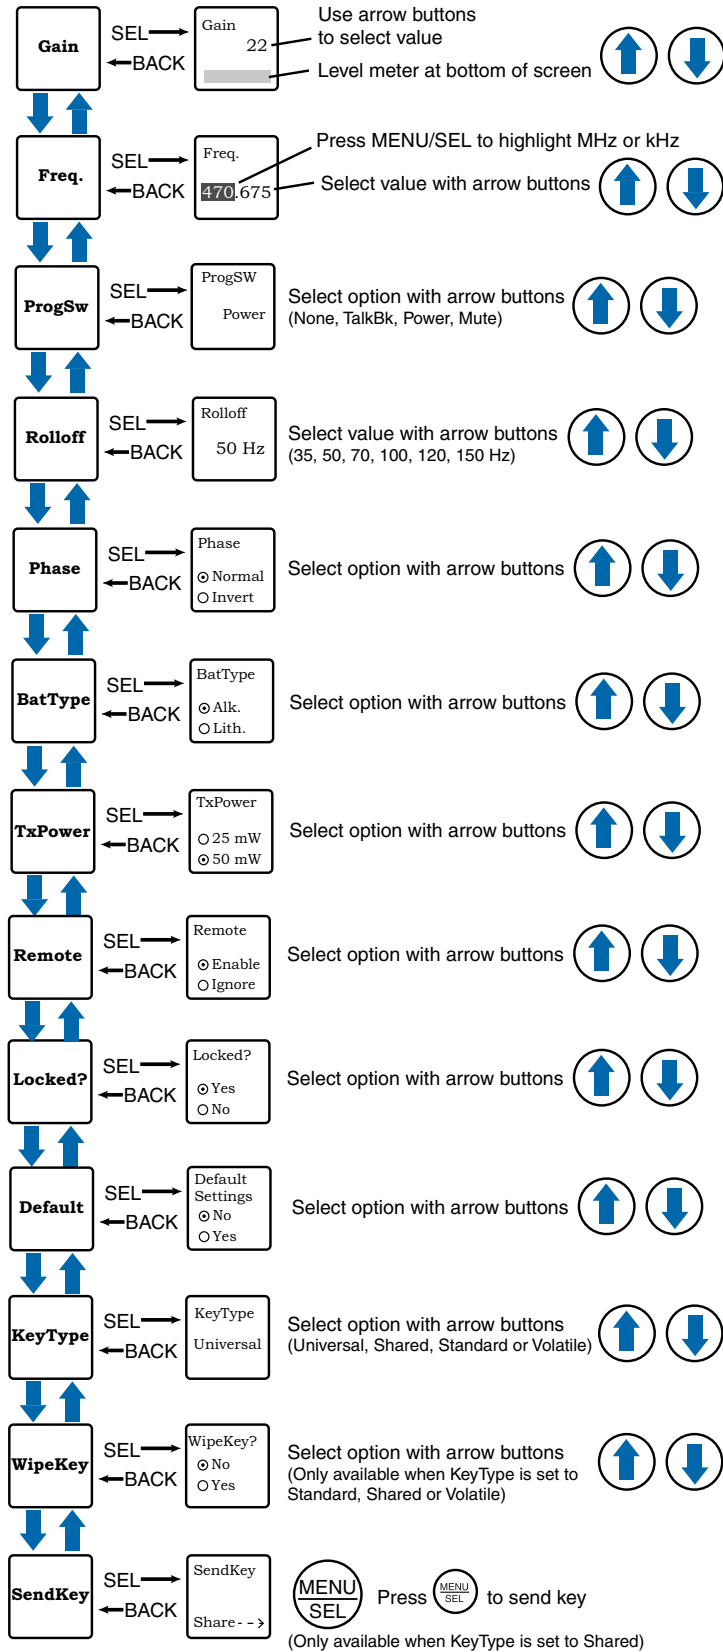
Gain

SEL
BACK

Gain
22

Use arrow buttons to select value

Level meter at bottom of screen

Freq.

SEL
BACK

Freq.
470.675

Press MENU/SEL to highlight MHz or kHz

Select value with arrow buttons

ProgSw

SEL
BACK

ProgSW
Power

Select option with arrow buttons
(None, TalkBk, Power, Mute)

Rolloff

SEL
BACK

Rolloff
50 Hz

Select value with arrow buttons
(35, 50, 70, 100, 120, 150 Hz)

Phase

SEL
BACK

Phase
Normal
Invert

Select option with arrow buttons

BatType

SEL
BACK

BatType
Alk.
Lith.

Select option with arrow buttons

TxPower

SEL
BACK

TxPower
25 mW
50 mW

Select option with arrow buttons

Remote

SEL
BACK

Remote
Enable
Ignore

Select option with arrow buttons

Locked?

SEL
BACK

Locked?
Yes
No

Select option with arrow buttons

Default

SEL
BACK

Default Settings
No
Yes

Select option with arrow buttons

KeyType

SEL
BACK

KeyType
Universal

Select option with arrow buttons
(Universal, Shared, Standard or Volatile)

WipeKey

SEL
BACK

WipeKey?
No
Yes

Select option with arrow buttons
(Only available when KeyType is set to Standard, Shared or Volatile)

SendKey

SEL
BACK

SendKey
Share - - >

MENU
SEL

Press MENU SEL to send key
(Only available when KeyType is set to Shared)